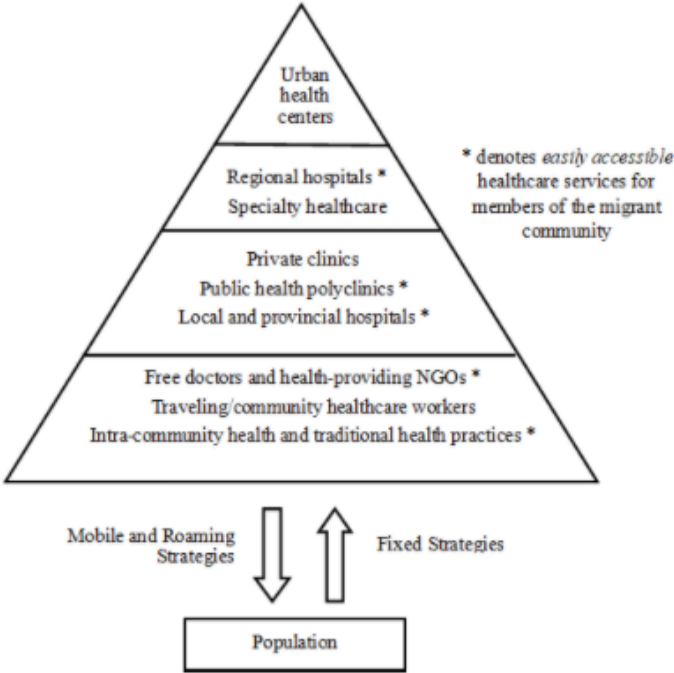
Urban health centers

Regional hospitals *
Specialty healthcare

* denotes *easily accessible* healthcare services for members of the migrant community

Private clinics
Public health polyclinics *
Local and provincial hospitals *

Free doctors and health-providing NGOs *
Traveling/community healthcare workers
Intra-community health and traditional health practices *

Mobile and Roaming Strategies

Fixed Strategies

Population